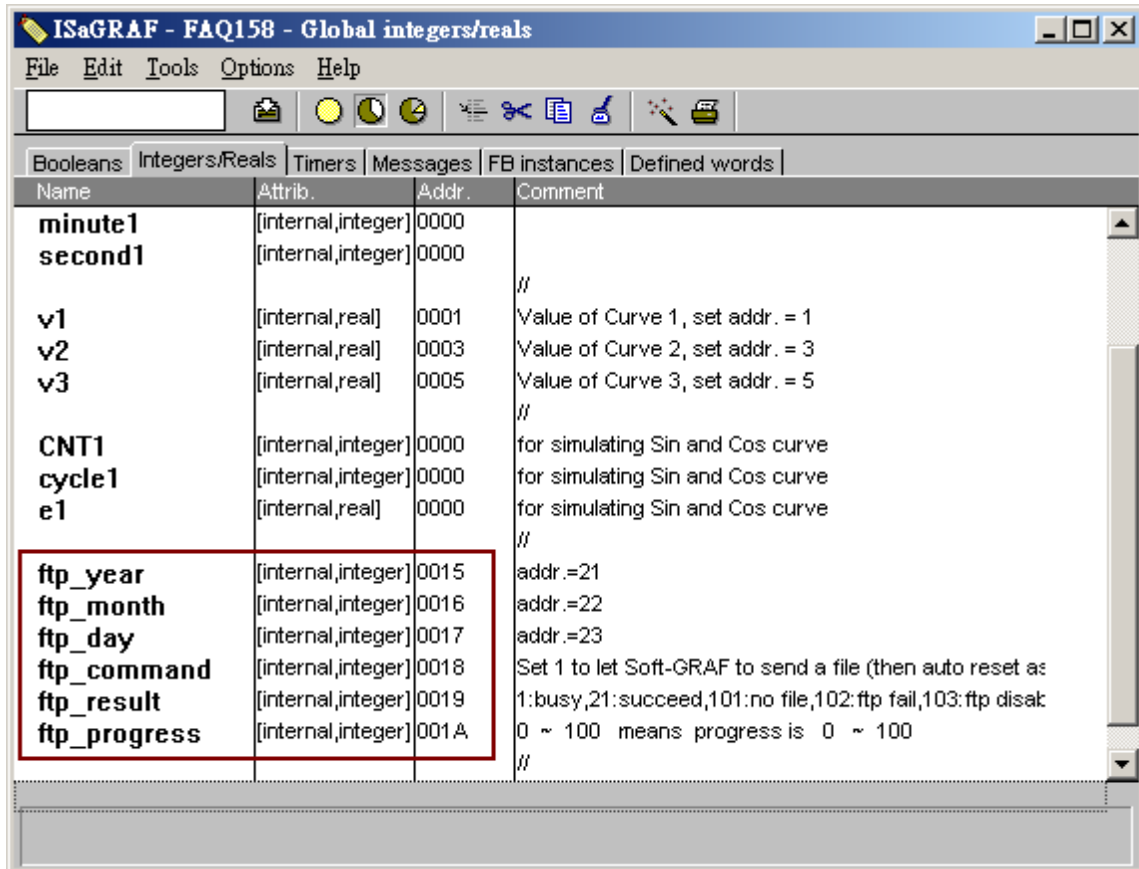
ISaGRAF - FAQ158 - Global integers/reals

File Edit Tools Options Help

Booleans | Integers/Reals | Timers | Messages | FB instances | Defined words

| Name | Attrib. | Addr. | Comment |
|---|---|---|---|
| minute1 | [internal,integer] | 0000 | |
| second1 | [internal,integer] | 0000 | |
| | | | // |
| v1 | [internal,real] | 0001 | Value of Curve 1, set addr. = 1 |
| v2 | [internal,real] | 0003 | Value of Curve 2, set addr. = 3 |
| v3 | [internal,real] | 0005 | Value of Curve 3, set addr. = 5 |
| | | | // |
| CNT1 | [internal,integer] | 0000 | for simulating Sin and Cos curve |
| cycle1 | [internal,integer] | 0000 | for simulating Sin and Cos curve |
| e1 | [internal,real] | 0000 | for simulating Sin and Cos curve |
| | | | // |
| ftp_year | [internal,integer] | 0015 | addr.=21 |
| ftp_month | [internal,integer] | 0016 | addr.=22 |
| ftp_day | [internal,integer] | 0017 | addr.=23 |
| ftp_command | [internal,integer] | 0018 | Set 1 to let Soft-GRAF to send a file (then auto reset as |
| ftp_result | [internal,integer] | 0019 | 1:busy,21:succeed,101:no file,102:ftp fail,103:ftp disak |
| ftp_progress | [internal,integer] | 001A | 0 ~ 100 means progress is 0 ~ 100 |
| | | | // |